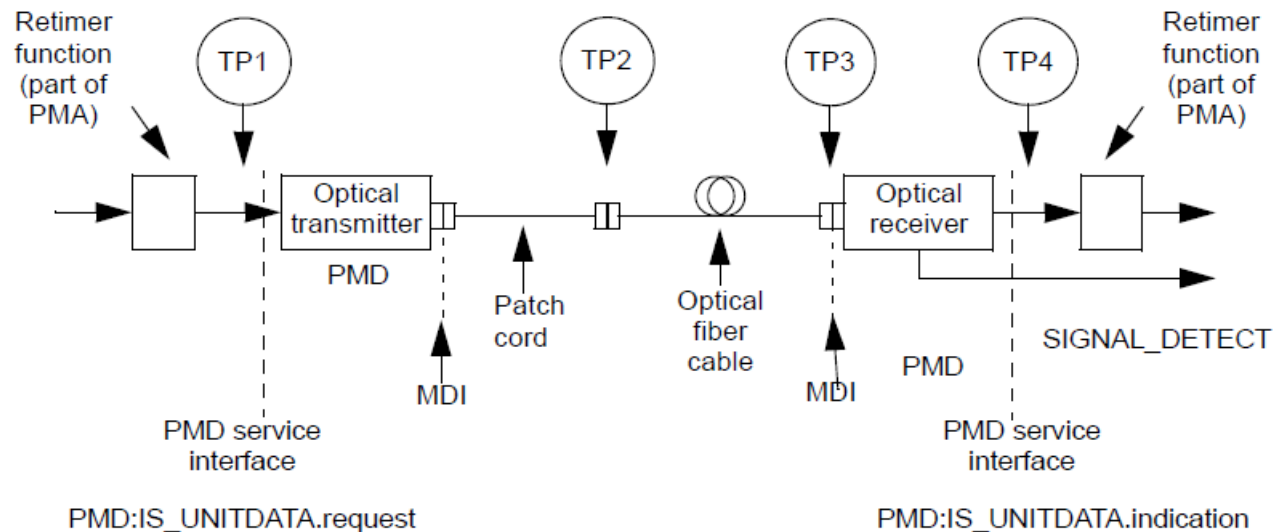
Retimer function (part of PMA)

TP1

TP2

TP3

TP4

Retimer function (part of PMA)

Optical transmitter

PMD

Patch cord

Optical fiber cable

Optical receiver

MDI

MDI

PMD

SIGNAL_DETECT

PMD service interface

PMD service interface

PMD:IS_UNITDATA.request

PMD:IS_UNITDATA.indication